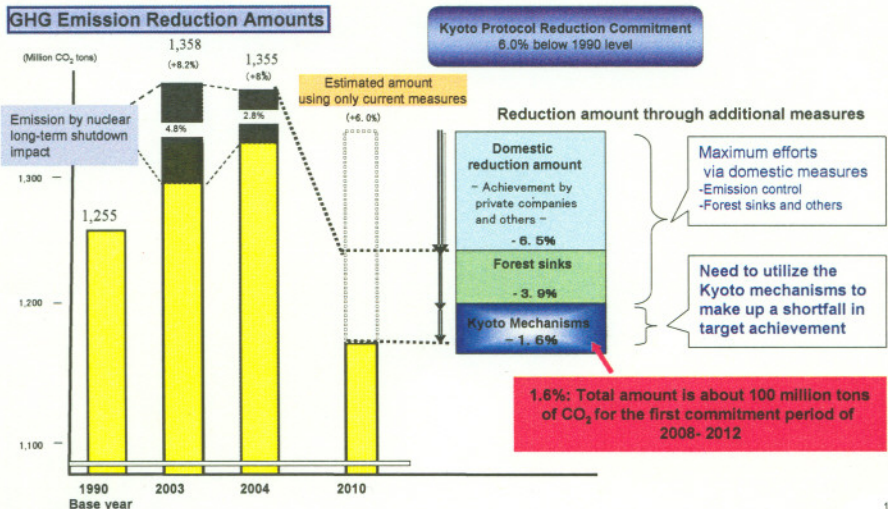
GHG Emission Reduction Amounts

Kyoto Protocol Reduction Commitment
6.0% below 1990 level

(Million $CO_2$ tons)

1,358
(+8.2%)

1,355
(+8%)

Estimated amount using only current measures

(+6.0%)

Emission by nuclear long-term shutdown impact

4.8%

2.8%

Reduction amount through additional measures

Domestic reduction amount
– Achievement by private companies and others –
- 6.5%

Forest sinks
- 3.9%

Kyoto Mechanisms
– 1.6%

Maximum efforts via domestic measures
-Emission control
-Forest sinks and others

Need to utilize the Kyoto mechanisms to make up a shortfall in target achievement

1,300

1,255

1,200

1,100

1.6%: Total amount is about 100 million tons of $CO_2$ for the first commitment period of 2008- 2012

1990
Base year

2003

2004

2010

1